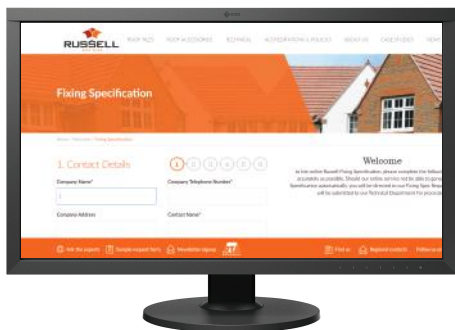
RUSSELL

ROOF TILES ROOF ACCESSORIES TECHNICAL ACCREDITATIONS & POLICIES ABOUT US CASE STUDIES NEWS

Fixing Specification

Home > Technical > Fixing Specification

1. Contact Details

1 2 3 4 5 6

Welcome

Company Name*

Company Telephone Number*

Company Address

Contact Name*

as the online Russell Fixing Specification, please complete the follow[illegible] accurately as possible. Should our online service not be able to gene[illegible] Specification automatically, you will be directed to our Fixing Spec Req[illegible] will be submitted to our Technical Department for process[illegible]

Ask the experts Sample request form Newsletter signup

Find us Regional contacts Follow us o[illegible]